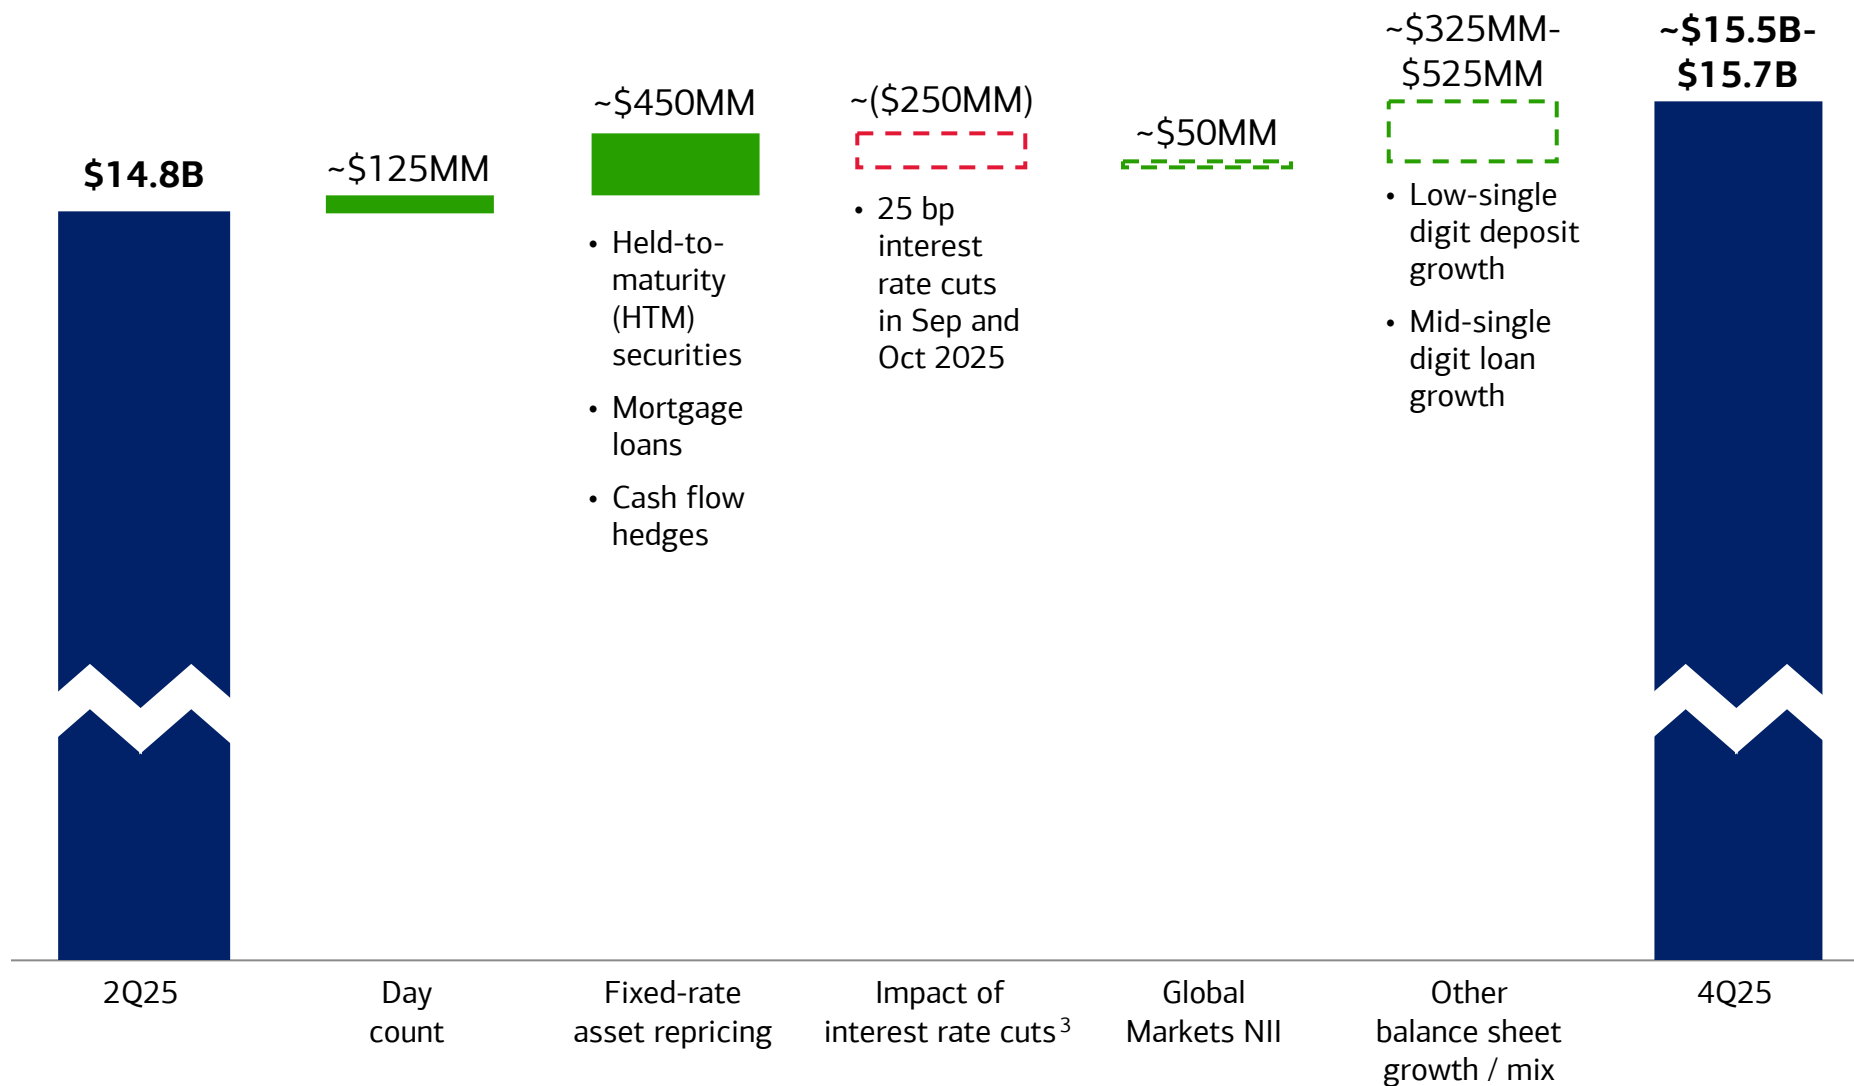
$14.8B

~$125MM

~$450MM

• Held-to-maturity (HTM) securities
• Mortgage loans
• Cash flow hedges

~($250MM)

• 25 bp interest rate cuts in Sep and Oct 2025

~$50MM

~$325MM-$525MM

• Low-single digit deposit growth
• Mid-single digit loan growth

~$15.5B-$15.7B

2Q25

Day count

Fixed-rate asset repricing

Impact of interest rate cuts$^3$

Global Markets NII

Other balance sheet growth / mix

4Q25